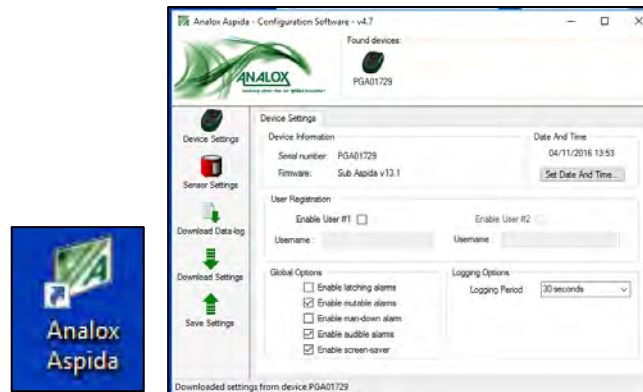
Analox Aspida

Analox Aspida - Configuration Software - v4.7

Found devices:

PGA01729

ANALOX

looking after the air you breathe

Device Settings

Sensor Settings

Download Data-log

Download Settings

Save Settings

Device Settings

Device Information

Serial number: PGA01729

Firmware: Sub Aspida v13.1

Date And Time

04/11/2016 13:53

Set Date And Time...

User Registration

Enable User #1

Username :

Enable User #2

Username :

Global Options

Enable latching alarms

Enable mutable alarms

Enable man-down alarm

Enable audible alarms

Enable screen-saver

Logging Options

Logging Period 30 seconds

Downloaded settings from device PGA01729